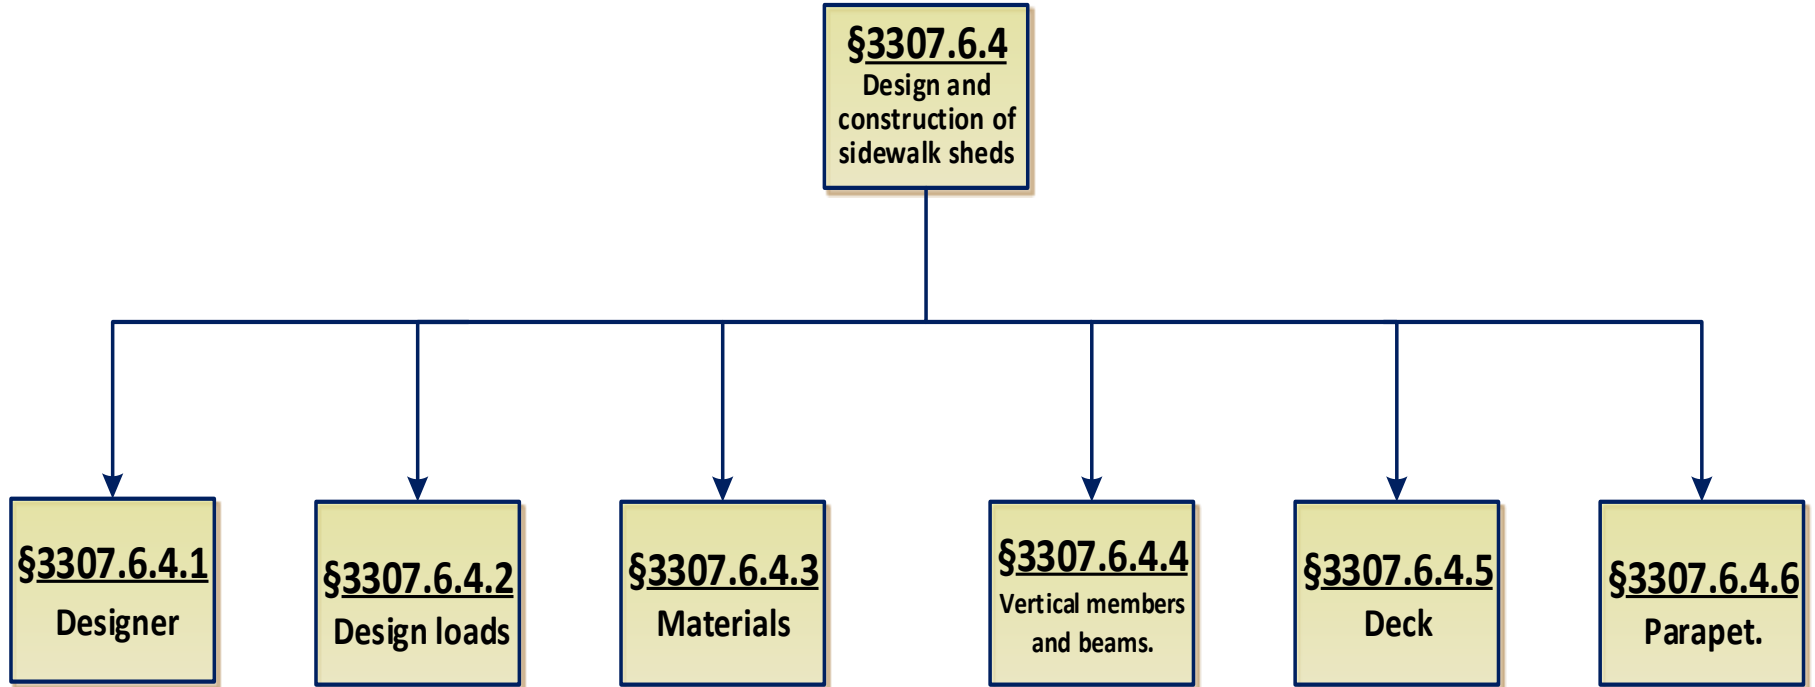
§3307.6.4
Design and construction of sidewalk sheds

§3307.6.4.1
Designer

§3307.6.4.2
Design loads

§3307.6.4.3
Materials

§3307.6.4.4
Vertical members and beams.

§3307.6.4.5
Deck

§3307.6.4.6
Parapet.